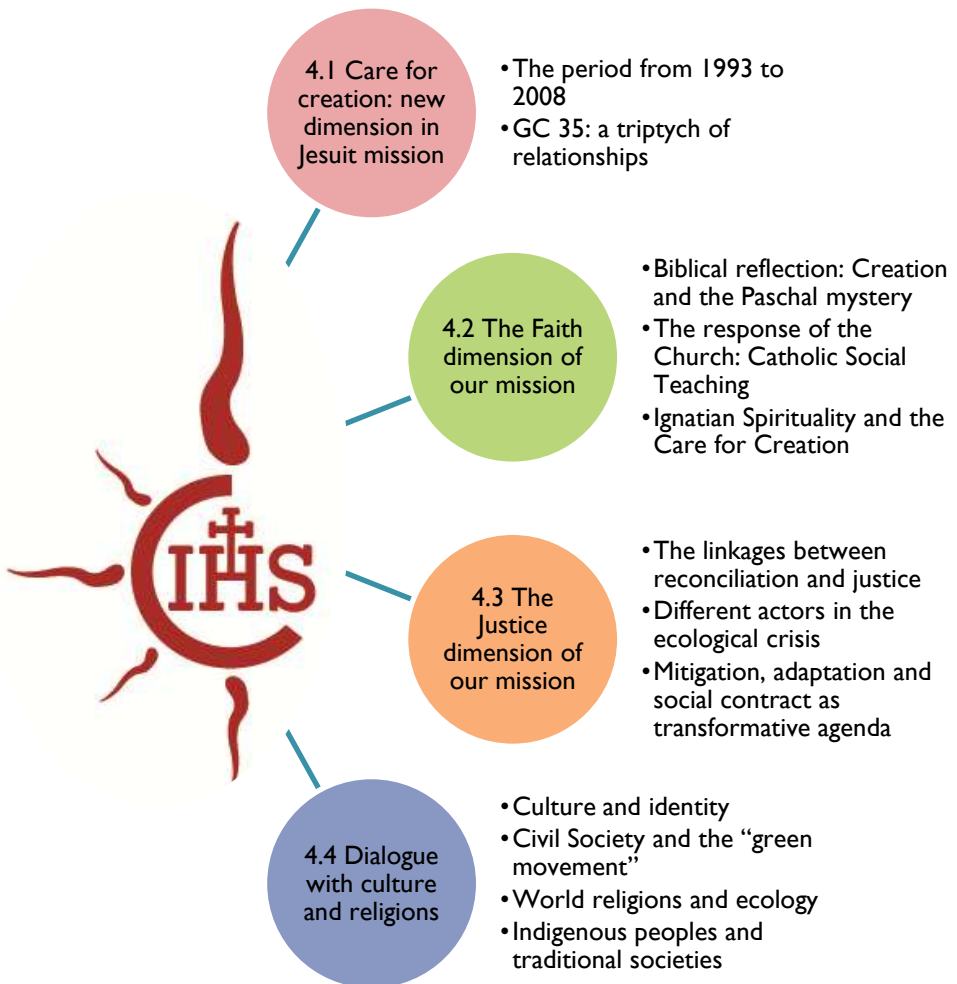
4.1 Care for creation: new dimension in Jesuit mission

- The period from 1993 to 2008
- GC 35: a triptych of relationships

4.2 The Faith dimension of our mission

- Biblical reflection: Creation and the Paschal mystery
- The response of the Church: Catholic Social Teaching
- Ignatian Spirituality and the Care for Creation

IHS

4.3 The Justice dimension of our mission

- The linkages between reconciliation and justice
- Different actors in the ecological crisis
- Mitigation, adaptation and social contract as transformative agenda

4.4 Dialogue with culture and religions

- Culture and identity
- Civil Society and the "green movement"
- World religions and ecology
- Indigenous peoples and traditional societies